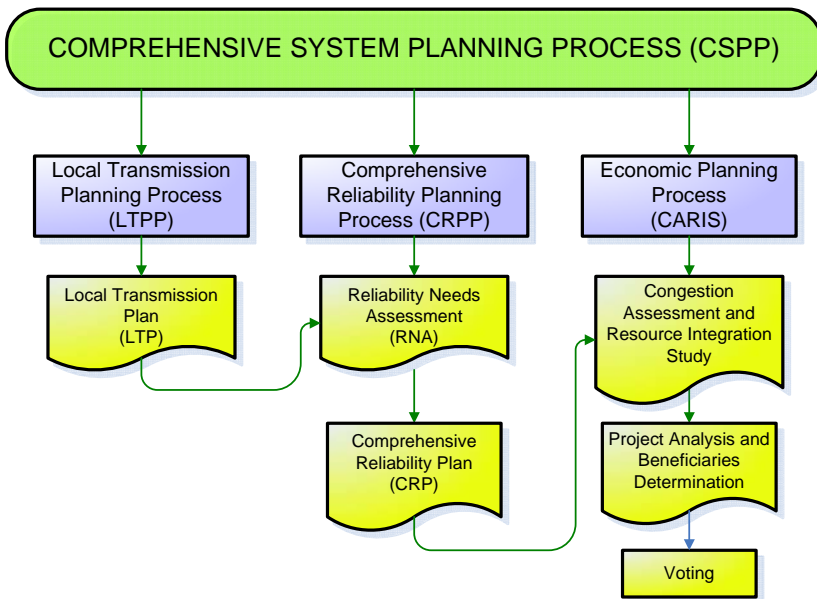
COMPREHENSIVE SYSTEM PLANNING PROCESS (CSPP)

Local Transmission Planning Process (LTPP)

Comprehensive Reliability Planning Process (CRPP)

Economic Planning Process (CARIS)

Local Transmission Plan (LTP)

Reliability Needs Assessment (RNA)

Congestion Assessment and Resource Integration Study

Comprehensive Reliability Plan (CRP)

Project Analysis and Beneficiaries Determination

Voting